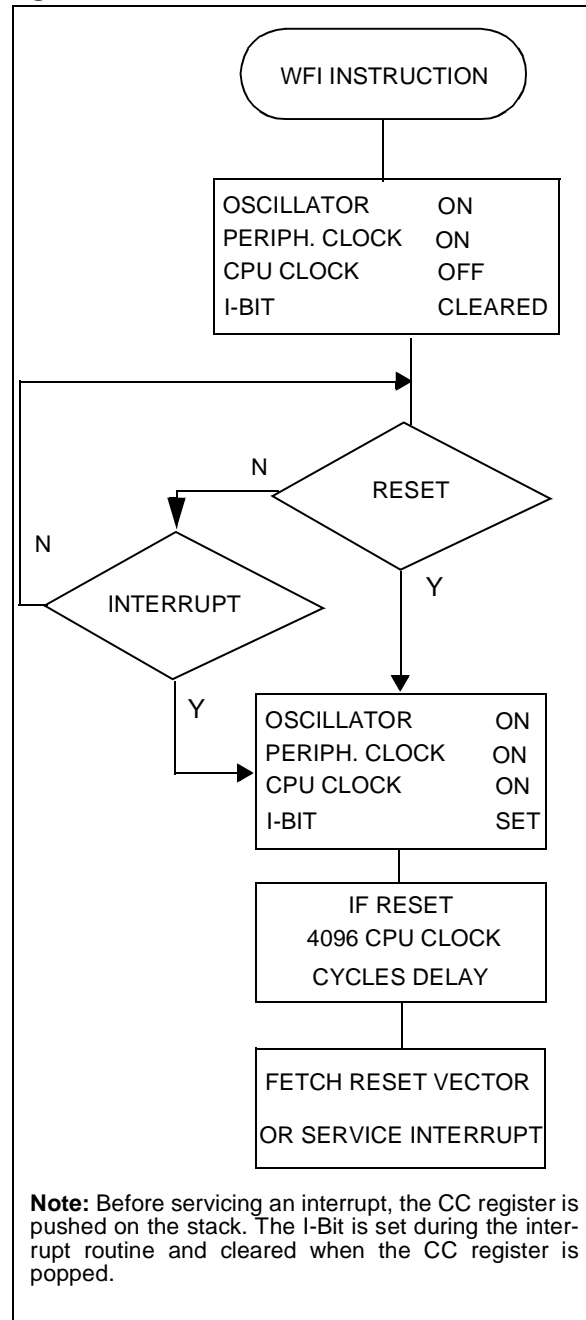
WFI INSTRUCTION

OSCILLATOR ON
PERIPH. CLOCK ON
CPU CLOCK OFF
I-BIT CLEARED

N

RESET

N

INTERRUPT

Y

Y

OSCILLATOR ON
PERIPH. CLOCK ON
CPU CLOCK ON
I-BIT SET

IF RESET
4096 CPU CLOCK
CYCLES DELAY

FETCH RESET VECTOR
OR SERVICE INTERRUPT

**Note:** Before servicing an interrupt, the CC register is pushed on the stack. The I-Bit is set during the interrupt routine and cleared when the CC register is popped.